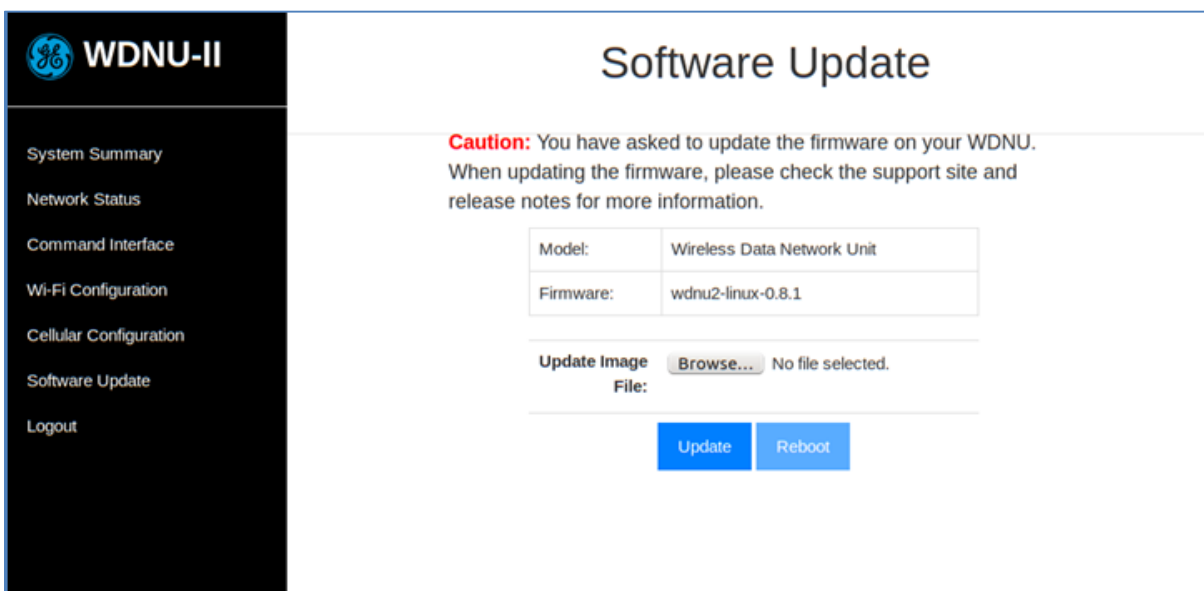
WDNU-II

System Summary
Network Status
Command Interface
Wi-Fi Configuration
Cellular Configuration
Software Update
Logout

Software Update

Caution: You have asked to update the firmware on your WDNU. When updating the firmware, please check the support site and release notes for more information.

| Model: | Wireless Data Network Unit |
|---|---|
| Firmware: | wdnu2-linux-0.8.1 |

Update Image File: Browse... No file selected.

Update Reboot